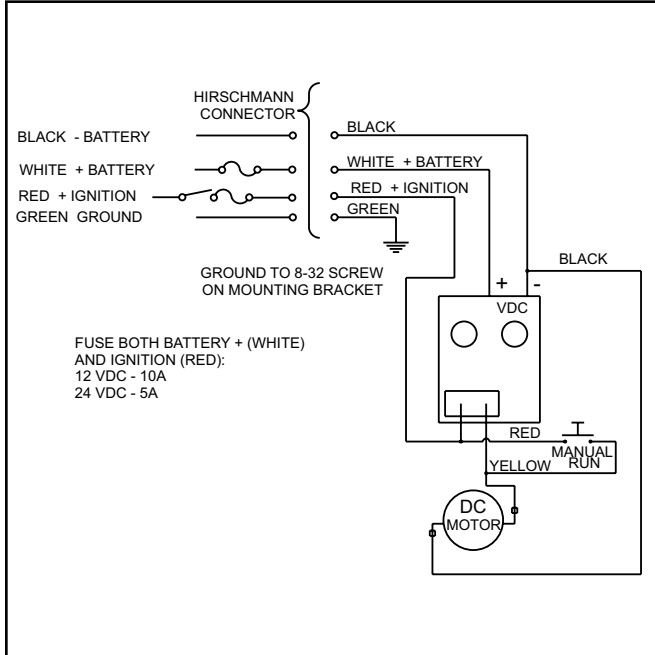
HIRSCHMANN CONNECTOR

BLACK - BATTERY

WHITE + BATTERY

RED + IGNITION

GREEN GROUND

BLACK

WHITE + BATTERY

RED + IGNITION

GREEN

GROUND TO 8-32 SCREW ON MOUNTING BRACKET

BLACK

+

-

VDC

FUSE BOTH BATTERY + (WHITE) AND IGNITION (RED):
12 VDC - 10A
24 VDC - 5A

RED

MANUAL RUN

YELLOW

DC MOTOR